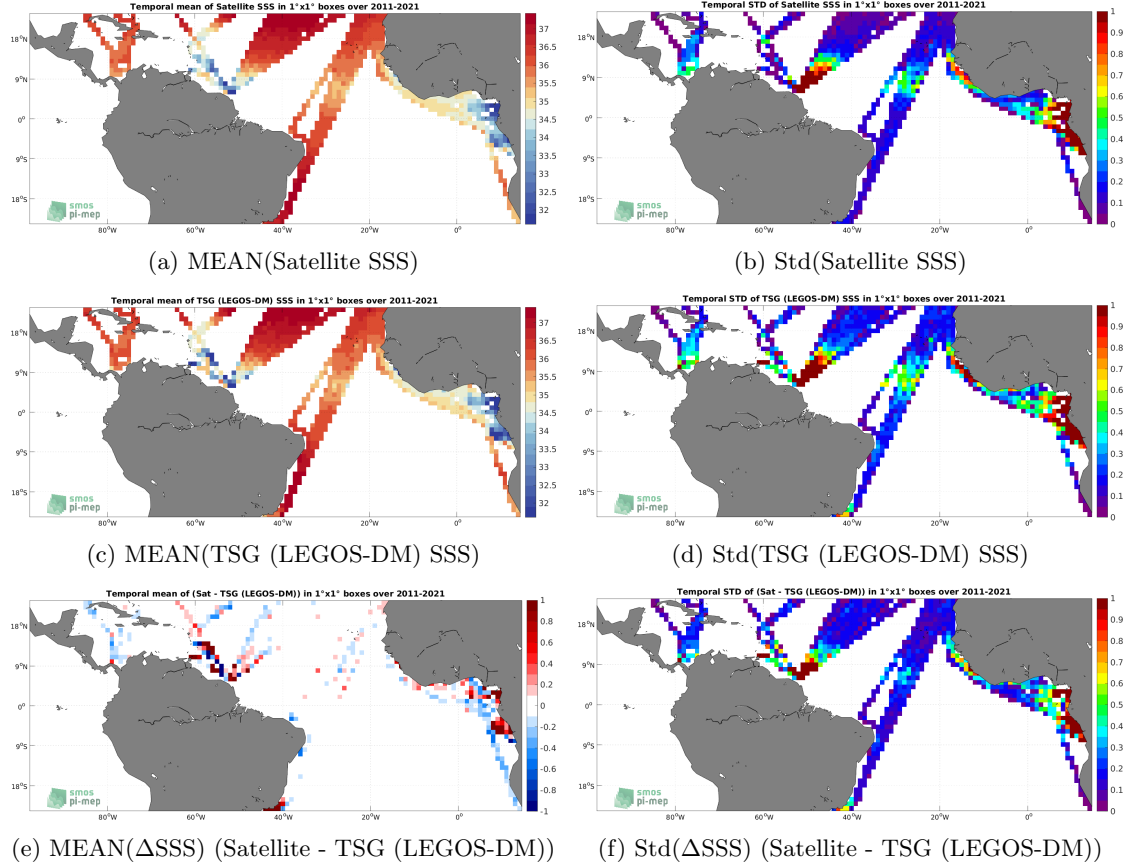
Temporal mean of Satellite SSS in 1°x1° boxes over 2011-2021

18°N
9°N
0°
9°S
18°S
80°W 60°W 40°W 20°W 0°

37 36.5 36 35.5 35 34.5 34 33.5 33 32.5 32

smos pi-mep

(a) MEAN(Satellite SSS)

Temporal STD of Satellite SSS in 1°x1° boxes over 2011-2021

18°N
9°N
0°
9°S
18°S
80°W 60°W 40°W 20°W 0°

1 0.9 0.8 0.7 0.6 0.5 0.4 0.3 0.2 0.1 0

(b) Std(Satellite SSS)

Temporal mean of TSG (LEGOS-DM) SSS in 1°x1° boxes over 2011-2021

18°N
9°N
0°
9°S
18°S
80°W 60°W 40°W 20°W 0°

37 36.5 36 35.5 35 34.5 34 33.5 33 32.5 32

smos pi-mep

(c) MEAN(TSG (LEGOS-DM) SSS)

Temporal STD of TSG (LEGOS-DM) SSS in 1°x1° boxes over 2011-2021

18°N
9°N
0°
9°S
18°S
80°W 60°W 40°W 20°W 0°

1 0.9 0.8 0.7 0.6 0.5 0.4 0.3 0.2 0.1 0

smos pi-mep

(d) Std(TSG (LEGOS-DM) SSS)

Temporal mean of (Sat - TSG (LEGOS-DM)) in 1°x1° boxes over 2011-2021

18°N
9°N
0°
9°S
18°S
80°W 60°W 40°W 20°W 0°

1 0.8 0.6 0.4 0.2 0 -0.2 -0.4 -0.6 -0.8 -1

smos pi-mep

(e) MEAN($\Delta$SSS) (Satellite - TSG (LEGOS-DM))

Temporal STD of (Sat - TSG (LEGOS-DM)) in 1°x1° boxes over 2011-2021

18°N
9°N
0°
9°S
18°S
80°W 60°W 40°W 20°W 0°

1 0.9 0.8 0.7 0.6 0.5 0.4 0.3 0.2 0.1 0

smos pi-mep

(f) Std($\Delta$SSS) (Satellite - TSG (LEGOS-DM))